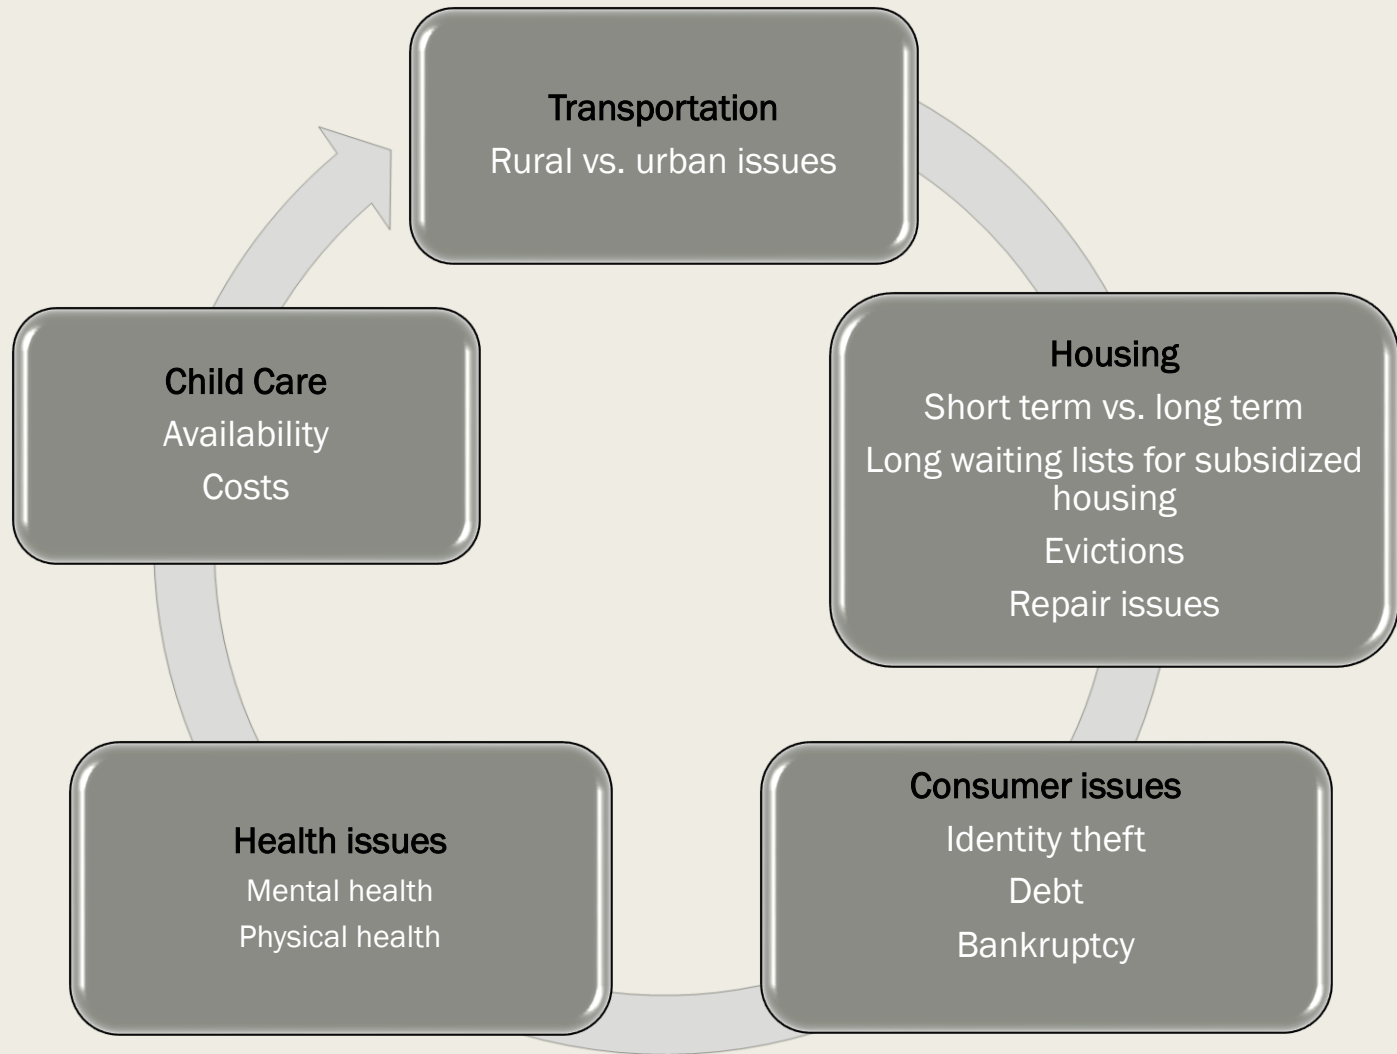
Transportation
Rural vs. urban issues

Housing
Short term vs. long term
Long waiting lists for subsidized housing
Evictions
Repair issues

Consumer issues
Identity theft
Debt
Bankruptcy

Health issues
Mental health
Physical health

Child Care
Availability
Costs